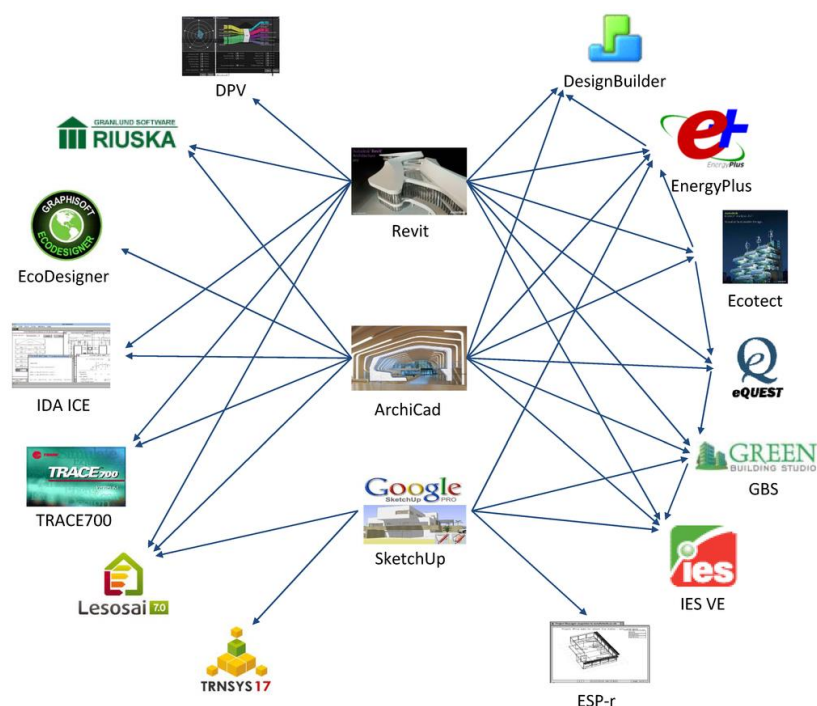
DPV

GRANLUND SOFTWARE
RIUSKA

GRAPHISOFT
ECODESIGNER
EcoDesigner

IDA ICE

TRACE700
TRACE700

Lesosai 7.0

TRNSYS17

Revit

ArchiCad

Google SketchUp PRO
SketchUp

DesignBuilder

EnergyPlus
EnergyPlus

Ecotect

eQUEST

GREEN BUILDING STUDIO
GBS

ies
IES VE

ESP-r